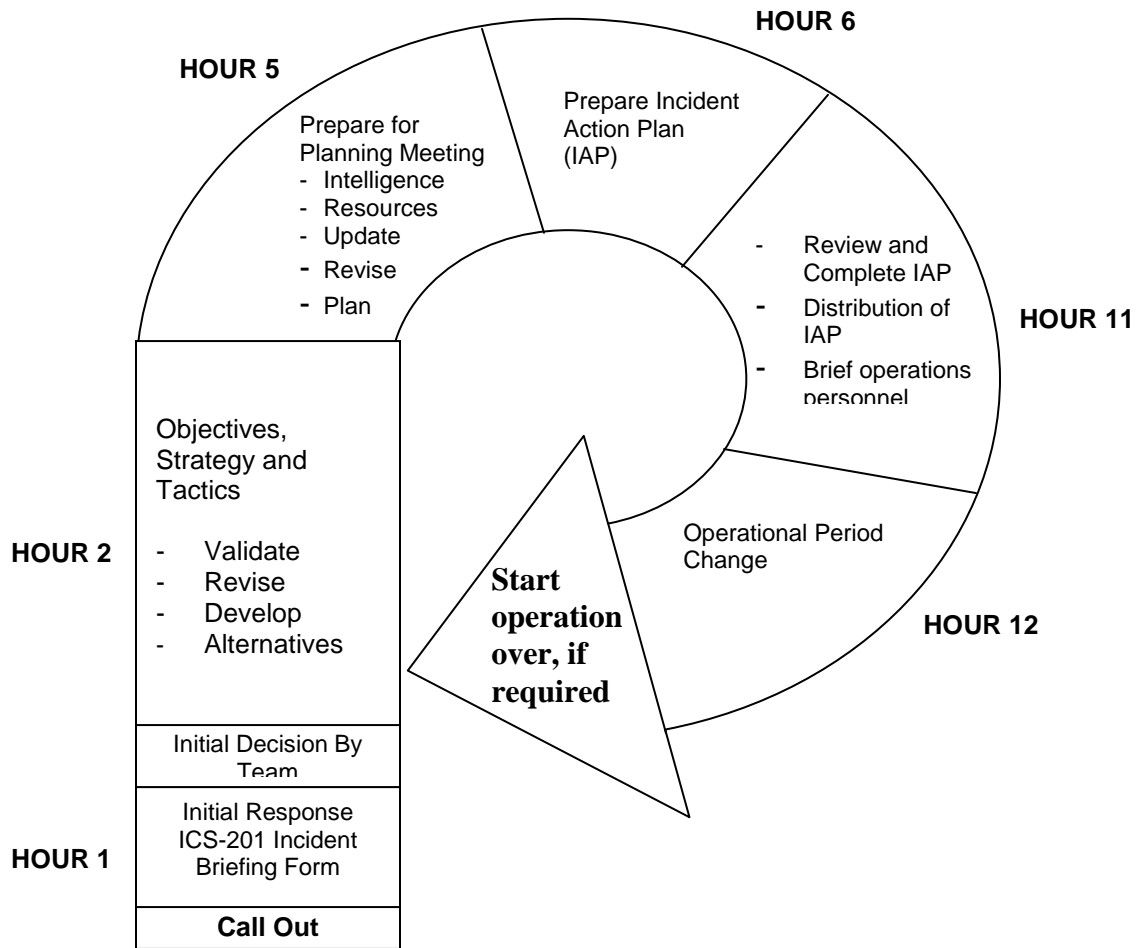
HOUR 6

HOUR 5

Prepare for Planning Meeting
- Intelligence
- Resources
- Update
- Revise
- Plan

Prepare Incident Action Plan (IAP)

- Review and Complete IAP
- Distribution of IAP
- Brief operations personnel

HOUR 11

Objectives, Strategy and Tactics

HOUR 2

- Validate
- Revise
- Develop
- Alternatives

Operational Period Change

Start operation over, if required

HOUR 12

Initial Decision By Team

Initial Response ICS-201 Incident Briefing Form

HOUR 1

Call Out